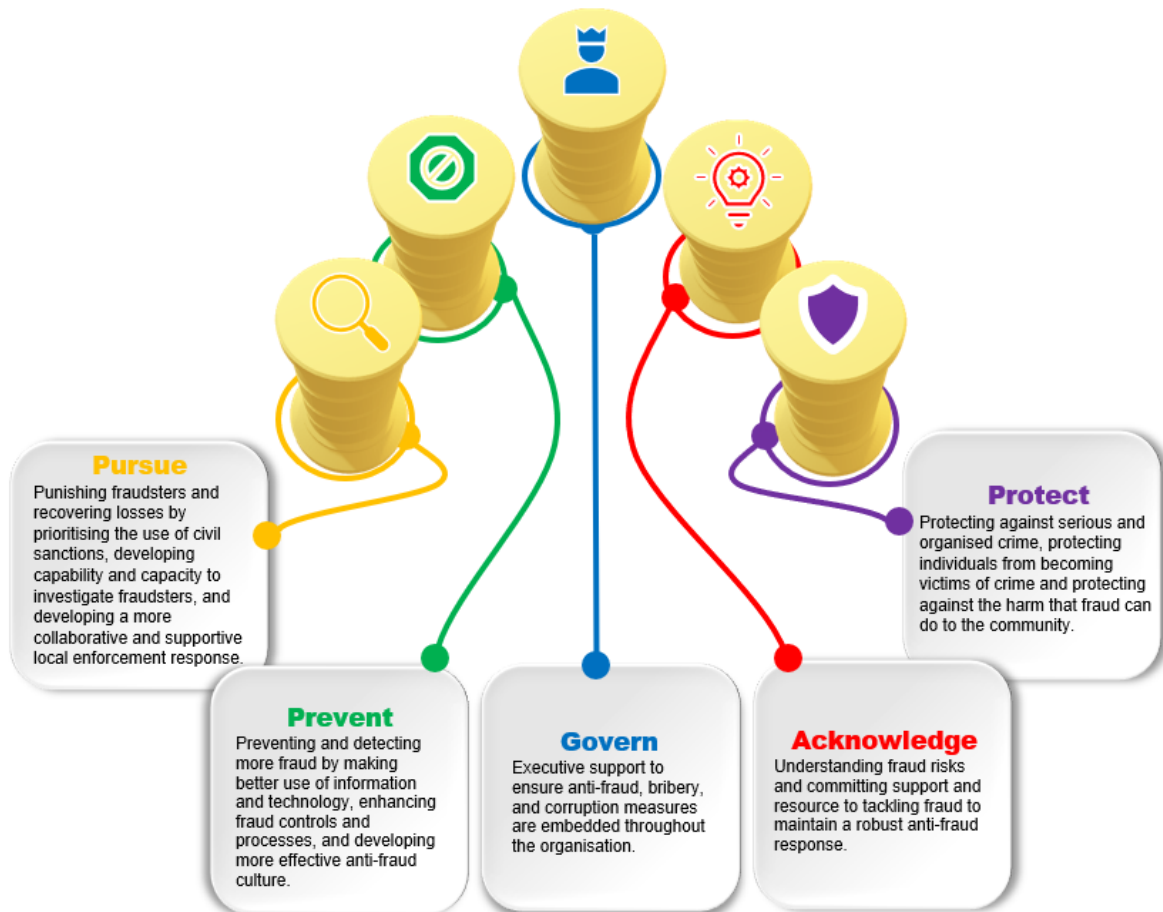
Pursue
Punishing fraudsters and recovering losses by prioritising the use of civil sanctions, developing capability and capacity to investigate fraudsters, and developing a more collaborative and supportive local enforcement response.

Protect
Protecting against serious and organised crime, protecting individuals from becoming victims of crime and protecting against the harm that fraud can do to the community.

Prevent
Preventing and detecting more fraud by making better use of information and technology, enhancing fraud controls and processes, and developing more effective anti-fraud culture.

Govern
Executive support to ensure anti-fraud, bribery, and corruption measures are embedded throughout the organisation.

Acknowledge
Understanding fraud risks and committing support and resource to tackling fraud to maintain a robust anti-fraud response.